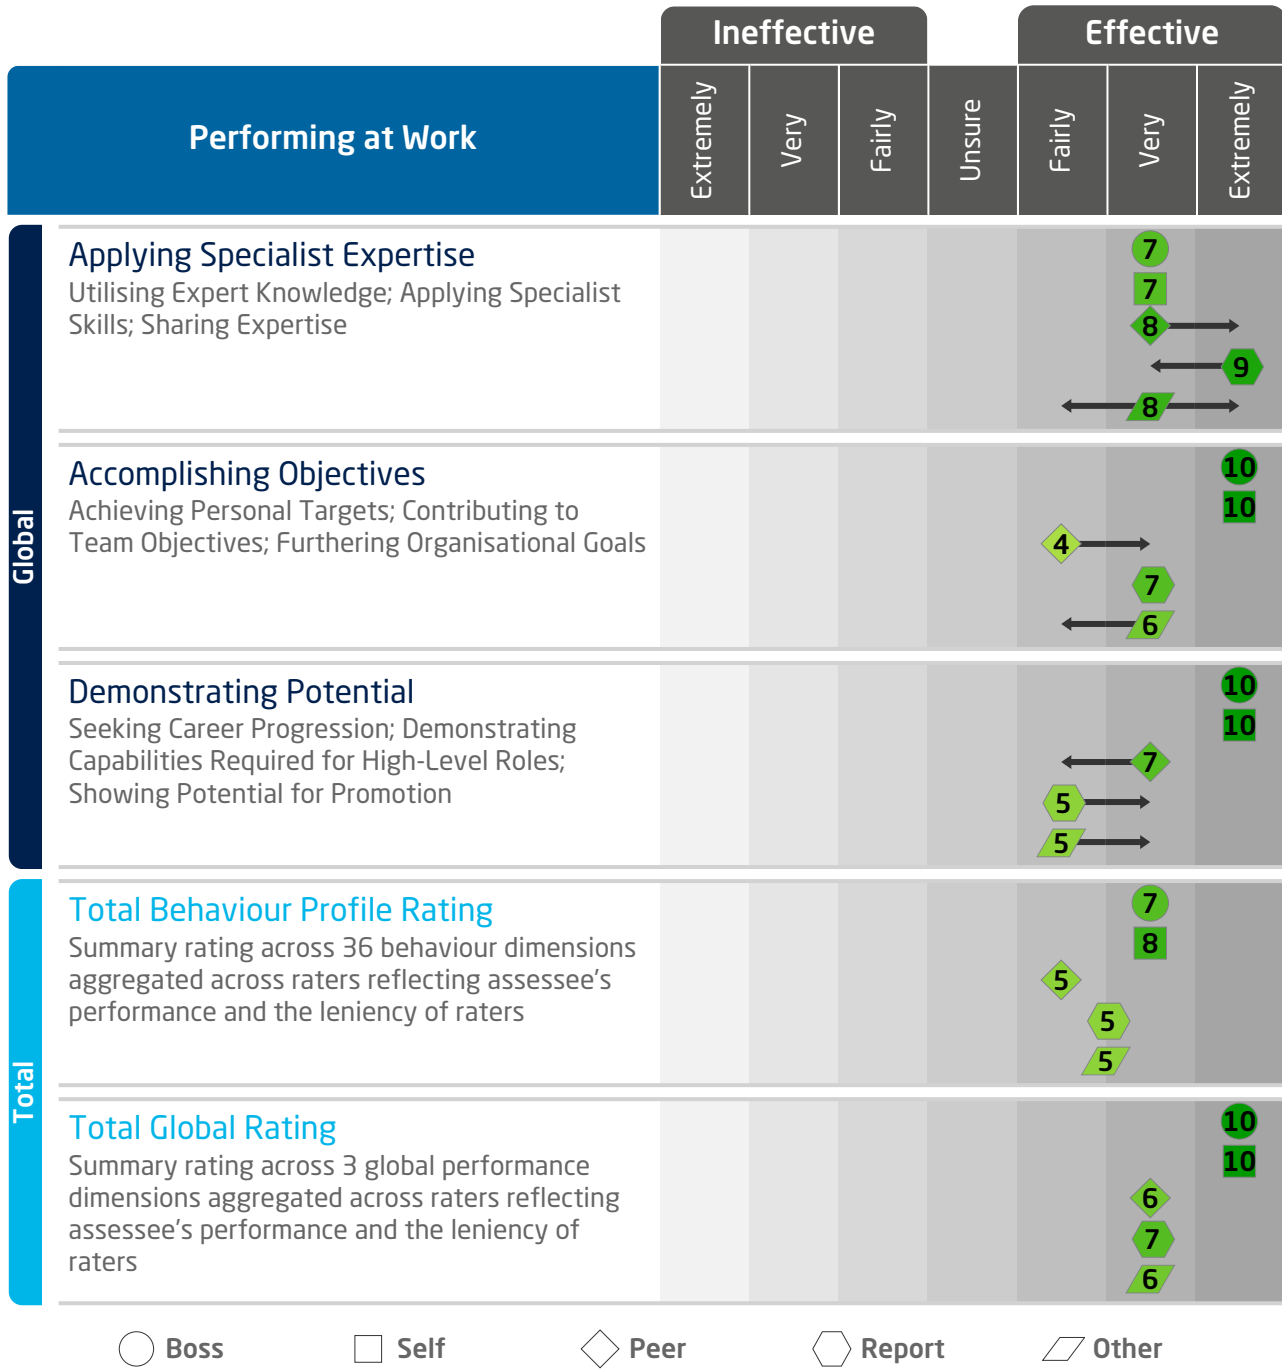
Ineffective

Effective

Performing at Work

| Extremely | Very | Fairly | Unsure | Fairly | Very | Extremely |
|---|---|---|---|---|---|---|

Global

Applying Specialist Expertise
Utilising Expert Knowledge; Applying Specialist Skills; Sharing Expertise

7
7
8
9
8

Accomplishing Objectives
Achieving Personal Targets; Contributing to Team Objectives; Furthering Organisational Goals

10
10
4
7
6

Demonstrating Potential
Seeking Career Progression; Demonstrating Capabilities Required for High-Level Roles; Showing Potential for Promotion

10
10
7
5
5

Total

Total Behaviour Profile Rating
Summary rating across 36 behaviour dimensions aggregated across raters reflecting assessee's performance and the leniency of raters

7
8
5
5
5

Total Global Rating
Summary rating across 3 global performance dimensions aggregated across raters reflecting assessee's performance and the leniency of raters

10
10
6
7
6

Boss Self Peer Report Other